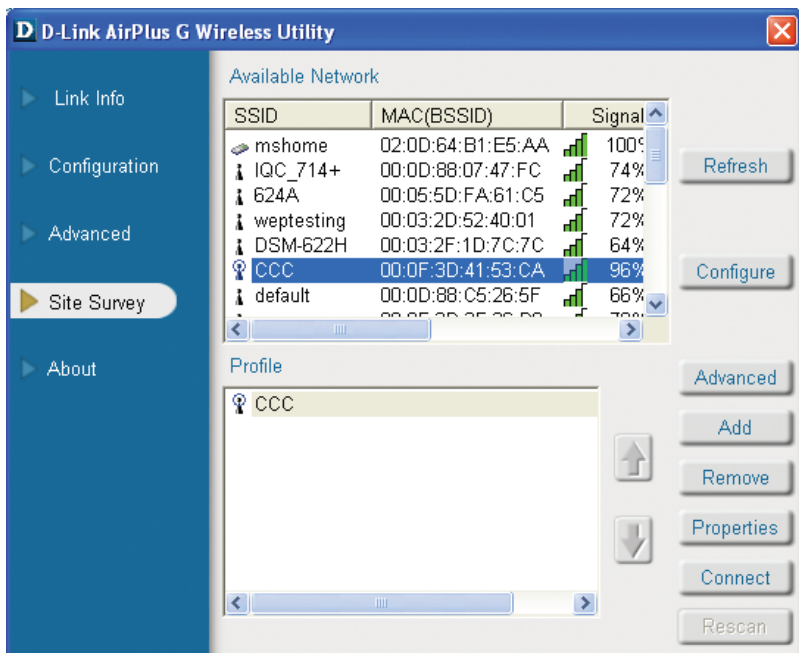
D D-Link AirPlus G Wireless Utility

Link Info

Configuration

Advanced

Site Survey

About

Available Network

| SSID | MAC(BSSID) | Signal |
|---|---|---|
| mshome | 02:0D:64:B1:E5:AA | 100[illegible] |
| IQC_714+ | 00:0D:88:07:47:FC | 74% |
| 624A | 00:05:5D:FA:61:C5 | 72% |
| weptesting | 00:03:2D:52:40:01 | 72% |
| DSM-622H | 00:03:2F:1D:7C:7C | 64% |
| CCC | 00:0F:3D:41:53:CA | 96% |
| default | 00:0D:88:C5:26:5F | 66% |

Refresh

Configure

Profile

CCC

Advanced

Add

Remove

Properties

Connect

Rescan